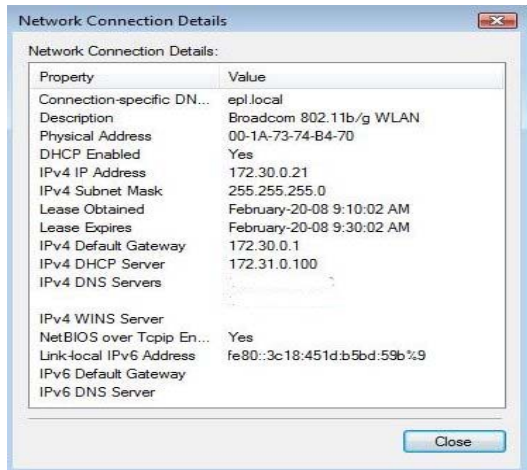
Network Connection Details

Network Connection Details:

| Property | Value |
|---|---|
| Connection-specific DN... | epl.local |
| Description | Broadcom 802.11b/g WLAN |
| Physical Address | 00-1A-73-74-B4-70 |
| DHCP Enabled | Yes |
| IPv4 IP Address | 172.30.0.21 |
| IPv4 Subnet Mask | 255.255.255.0 |
| Lease Obtained | February-20-08 9:10:02 AM |
| Lease Expires | February-20-08 9:30:02 AM |
| IPv4 Default Gateway | 172.30.0.1 |
| IPv4 DHCP Server | 172.31.0.100 |
| IPv4 DNS Servers | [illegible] |
| IPv4 WINS Server | |
| NetBIOS over Tcpip En... | Yes |
| Link-local IPv6 Address | fe80::3c18:451d:b5bd:59b%9 |
| IPv6 Default Gateway | |
| IPv6 DNS Server | |

Close